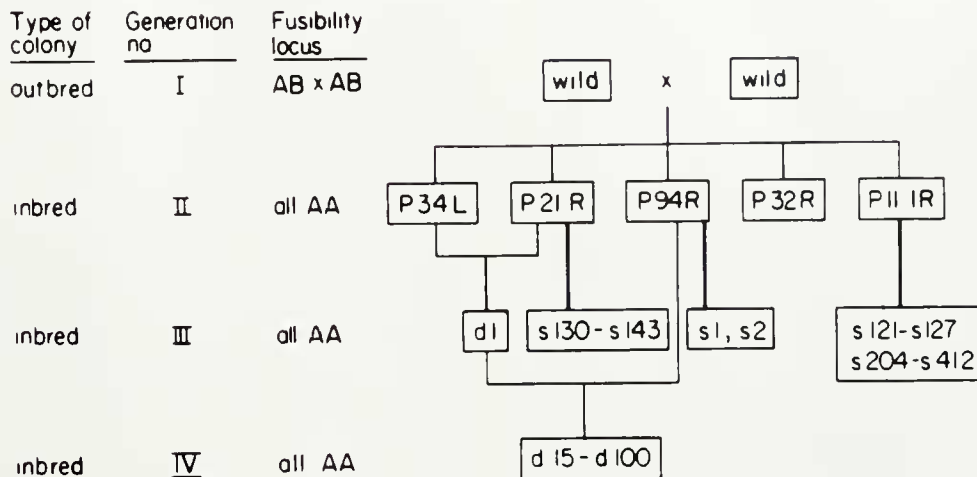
| Type of colony | Generation no | Fusibility locus |
|---|---|---|
| outbred | I | AB x AB |
| inbred | II | all AA |
| inbred | III | all AA |
| inbred | IV | all AA |

wild x wild

P34L P21R P94R P32R P111R

d1 s130-s143 s1, s2 s121-s127 s204-s412

d15-d100